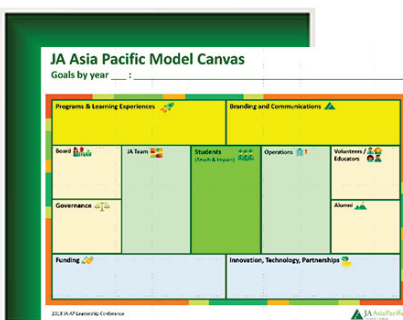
JA Asia Pacific Model Canvas

Goals by year ___ :

Programs & Learning Experiences

Branding and Communications

Board

JA Team

Students (Reach & Impact)

Operations

Volunteers / Educators

Governance

Alumni

Funding

Innovation, Technology, Partnerships

2018 JA AP Leadership Conference

JA Asia Pacific